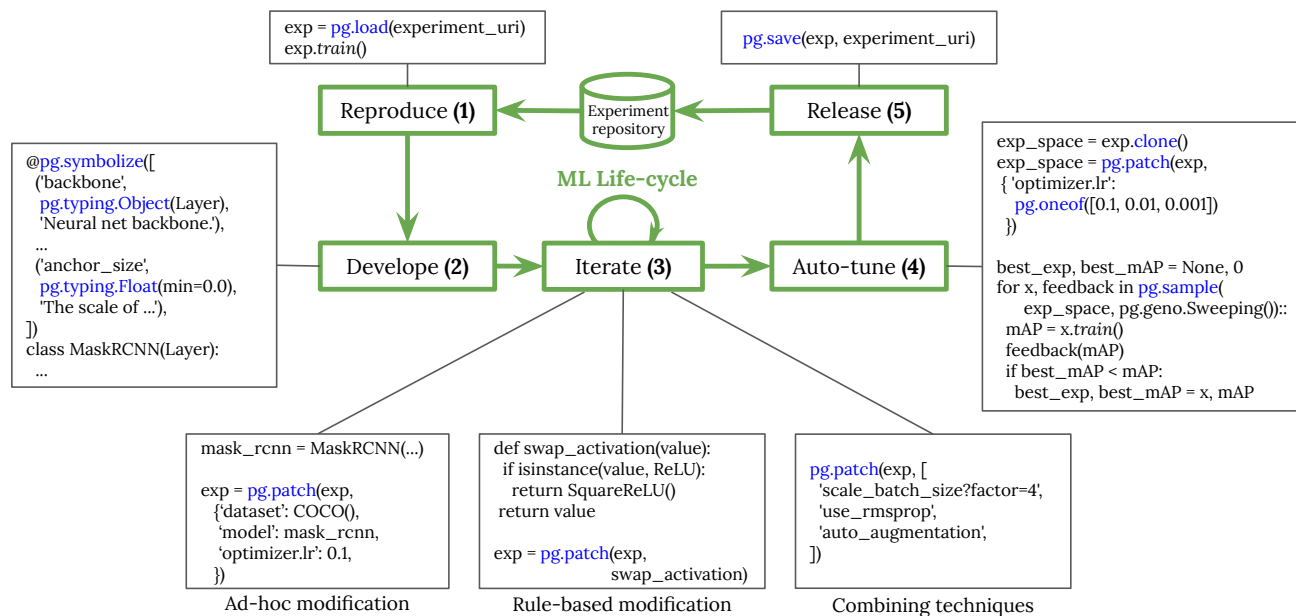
exp = pg.load(experiment_uri)
exp.train()

pg.save(exp, experiment_uri)

Reproduce (1)

Experiment repository

Release (5)

@pg.symbolize([
('backbone',
pg.typing.Object(Layer),
'Neural net backbone.'),
...
('anchor_size',
pg.typing.Float(min=0.0),
'The scale of ...'),
])
class MaskRCNN(Layer):
...

ML Life-cycle

exp_space = exp.clone()
exp_space = pg.patch(exp,
{ 'optimizer.lr':
pg.oneof([0.1, 0.01, 0.001])
})

best_exp, best_mAP = None, 0
for x, feedback in pg.sample(
exp_space, pg.geno.Sweeping()):
mAP = x.train()
feedback(mAP)
if best_mAP < mAP:
best_exp, best_mAP = x, mAP

Develope (2)

Iterate (3)

Auto-tune (4)

mask_rcnn = MaskRCNN(...)

exp = pg.patch(exp,
{'dataset': COCO(),
'model': mask_rcnn,
'optimizer.lr': 0.1,
})

def swap_activation(value):
if isinstance(value, ReLU):
return SquareReLU()
return value

exp = pg.patch(exp,
swap_activation)

pg.patch(exp, [
'scale_batch_size?factor=4',
'use_rmsprop',
'auto_augmentation',
])

Ad-hoc modification

Rule-based modification

Combining techniques